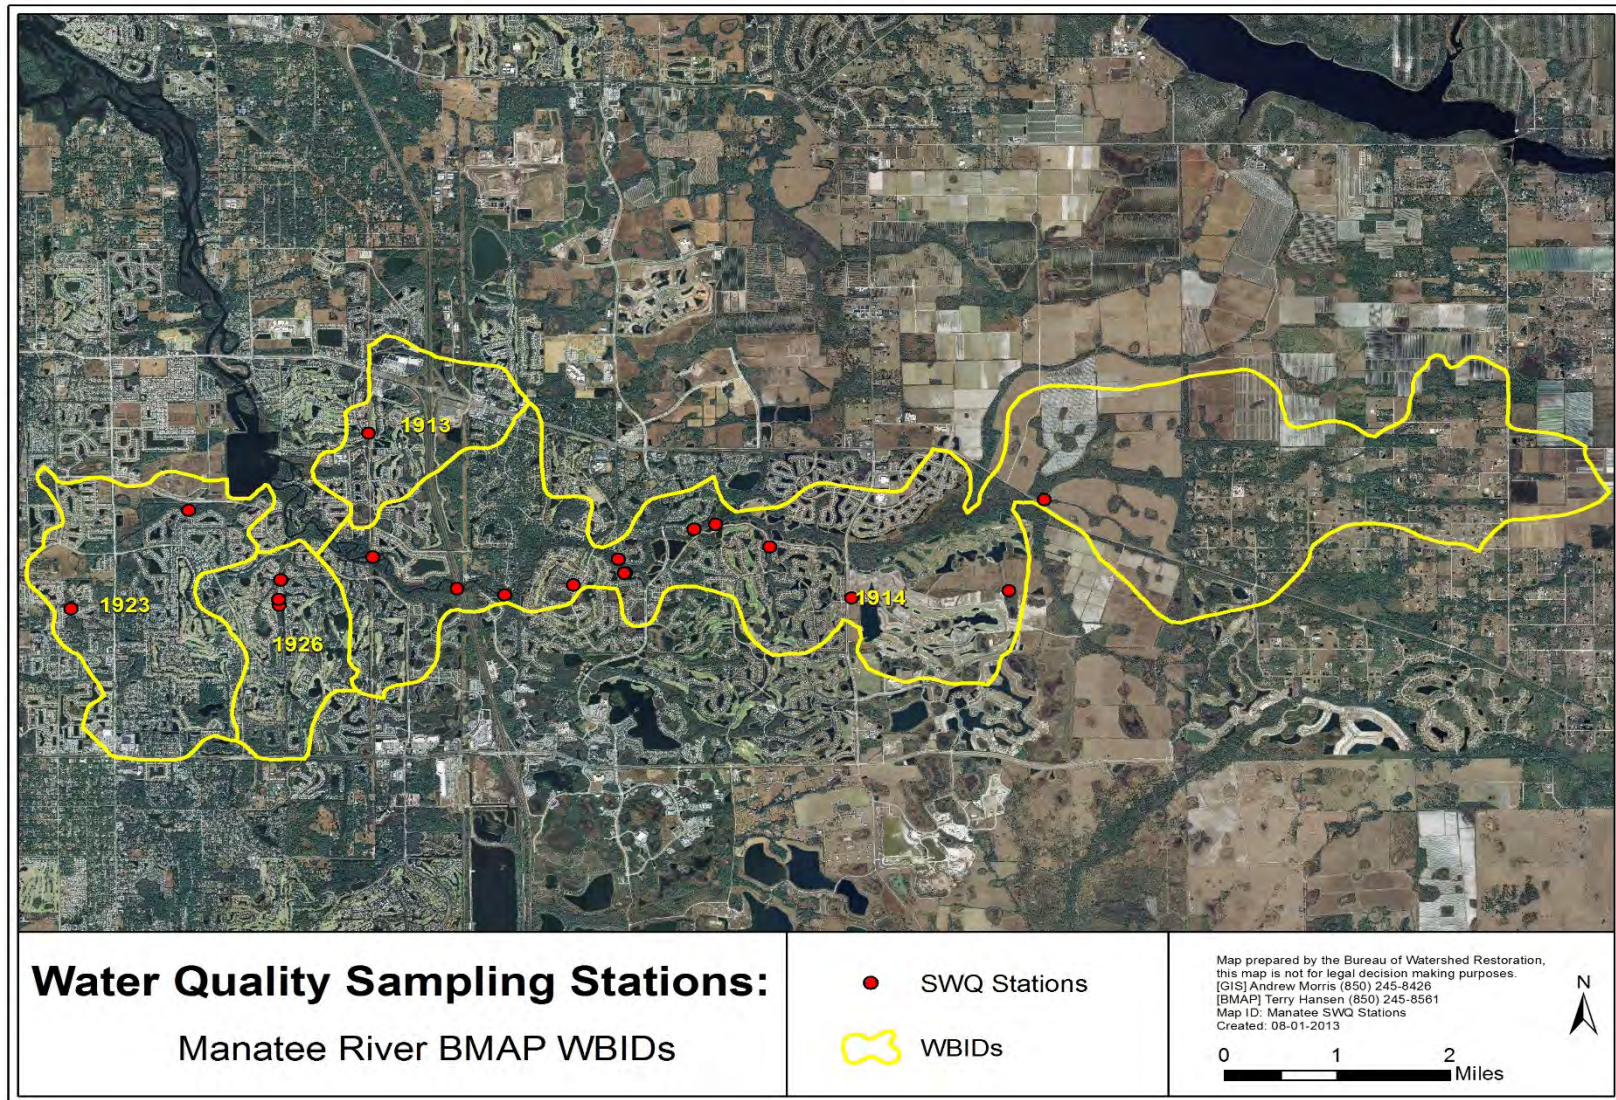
1913

1923

1926

1914

Water Quality Sampling Stations:

Manatee River BMAP WBIDs

SWQ Stations

WBIDs

Map prepared by the Bureau of Watershed Restoration, this map is not for legal decision making purposes.
[GIS] Andrew Morris (850) 245-8426
[BMAP] Terry Hansen (850) 245-8561
Map ID: Manatee SWQ Stations
Created: 08-01-2013

N

0 1 2 Miles